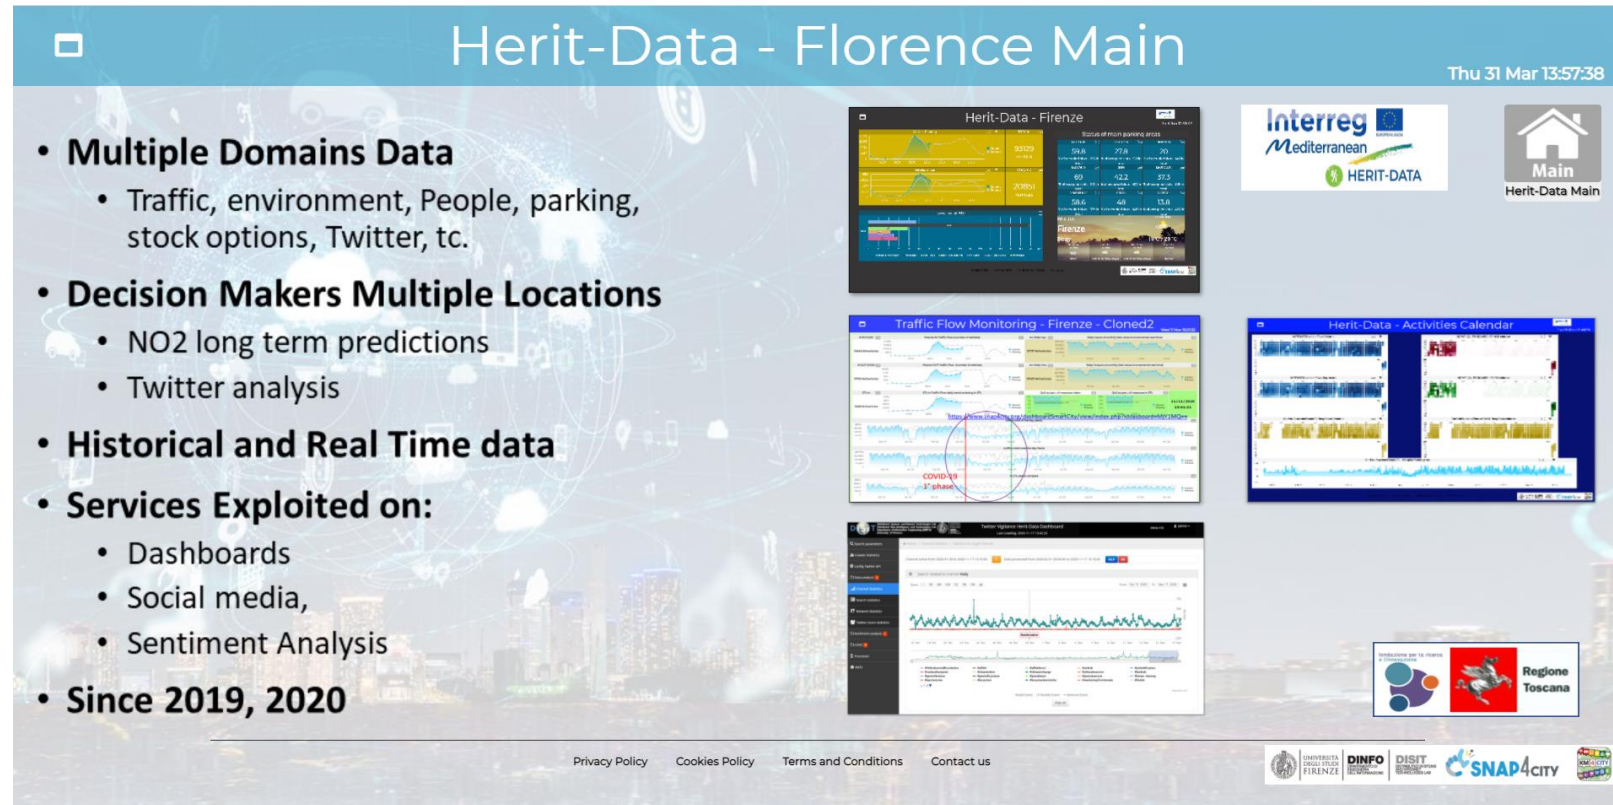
Herit-Data - Florence Main

Thu 31 Mar 13:57:38

• Multiple Domains Data
  • Traffic, environment, People, parking, stock options, Twitter, tc.
• Decision Makers Multiple Locations
  • NO2 long term predictions
  • Twitter analysis
• Historical and Real Time data
• Services Exploited on:
  • Dashboards
  • Social media,
  • Sentiment Analysis
• Since 2019, 2020

Herit-Data - Firenze

Interreg Mediterranean HERIT-DATA

Main
Herit-Data Main

Traffic Flow Monitoring - Firenze - Cloned2

COVID-19 1° phase

Herit-Data - Activities Calendar

Regione Toscana

Privacy Policy Cookies Policy Terms and Conditions Contact us

UNIVERSITÀ DEGLI STUDI FIRENZE DINFO DISIT SNAP4CITY